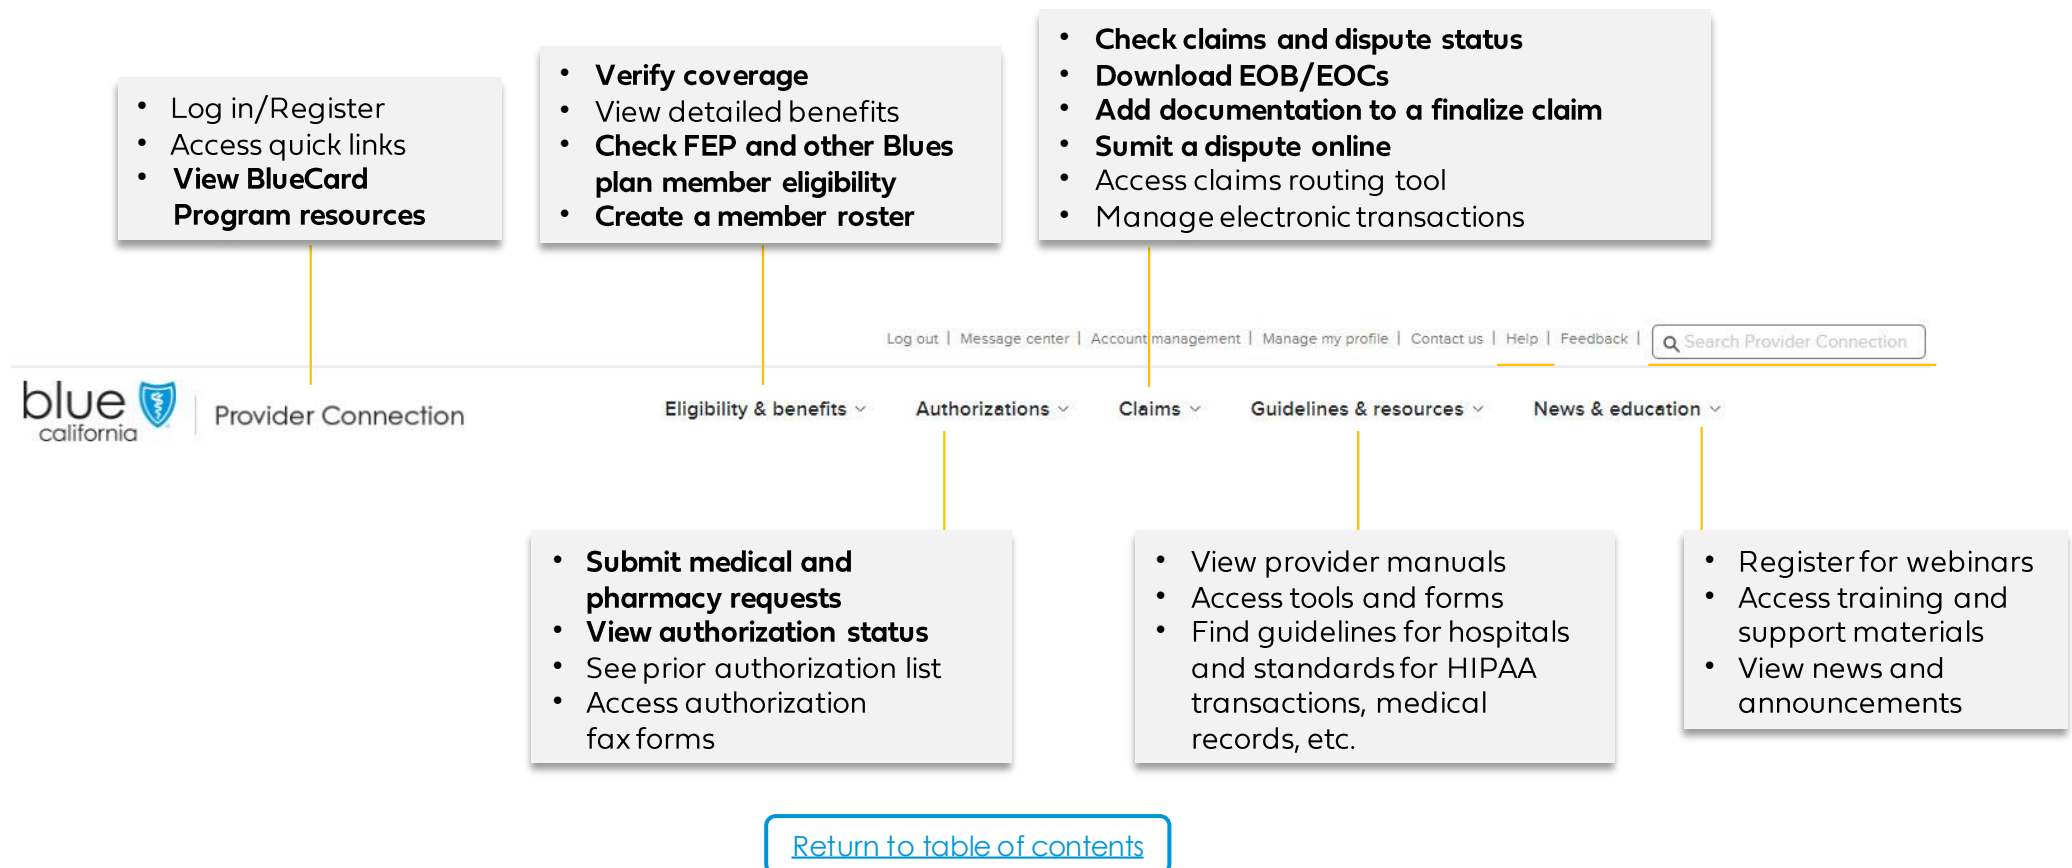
- Log in/Register
- Access quick links
- View BlueCard Program resources

- Verify coverage
- View detailed benefits
- Check FEP and other Blues plan member eligibility
- Create a member roster

- Check claims and dispute status
- Download EOB/EOCs
- Add documentation to a finalize claim
- Sumit a dispute online
- Access claims routing tool
- Manage electronic transactions

Log out | Message center | Account management | Manage my profile | Contact us | Help | Feedback | Search Provider Connection

blue california Provider Connection

Eligibility & benefits Authorizations Claims Guidelines & resources News & education

- Submit medical and pharmacy requests
- View authorization status
- See prior authorization list
- Access authorization fax forms

- View provider manuals
- Access tools and forms
- Find guidelines for hospitals and standards for HIPAA transactions, medical records, etc.

- Register for webinars
- Access training and support materials
- View news and announcements

Return to table of contents